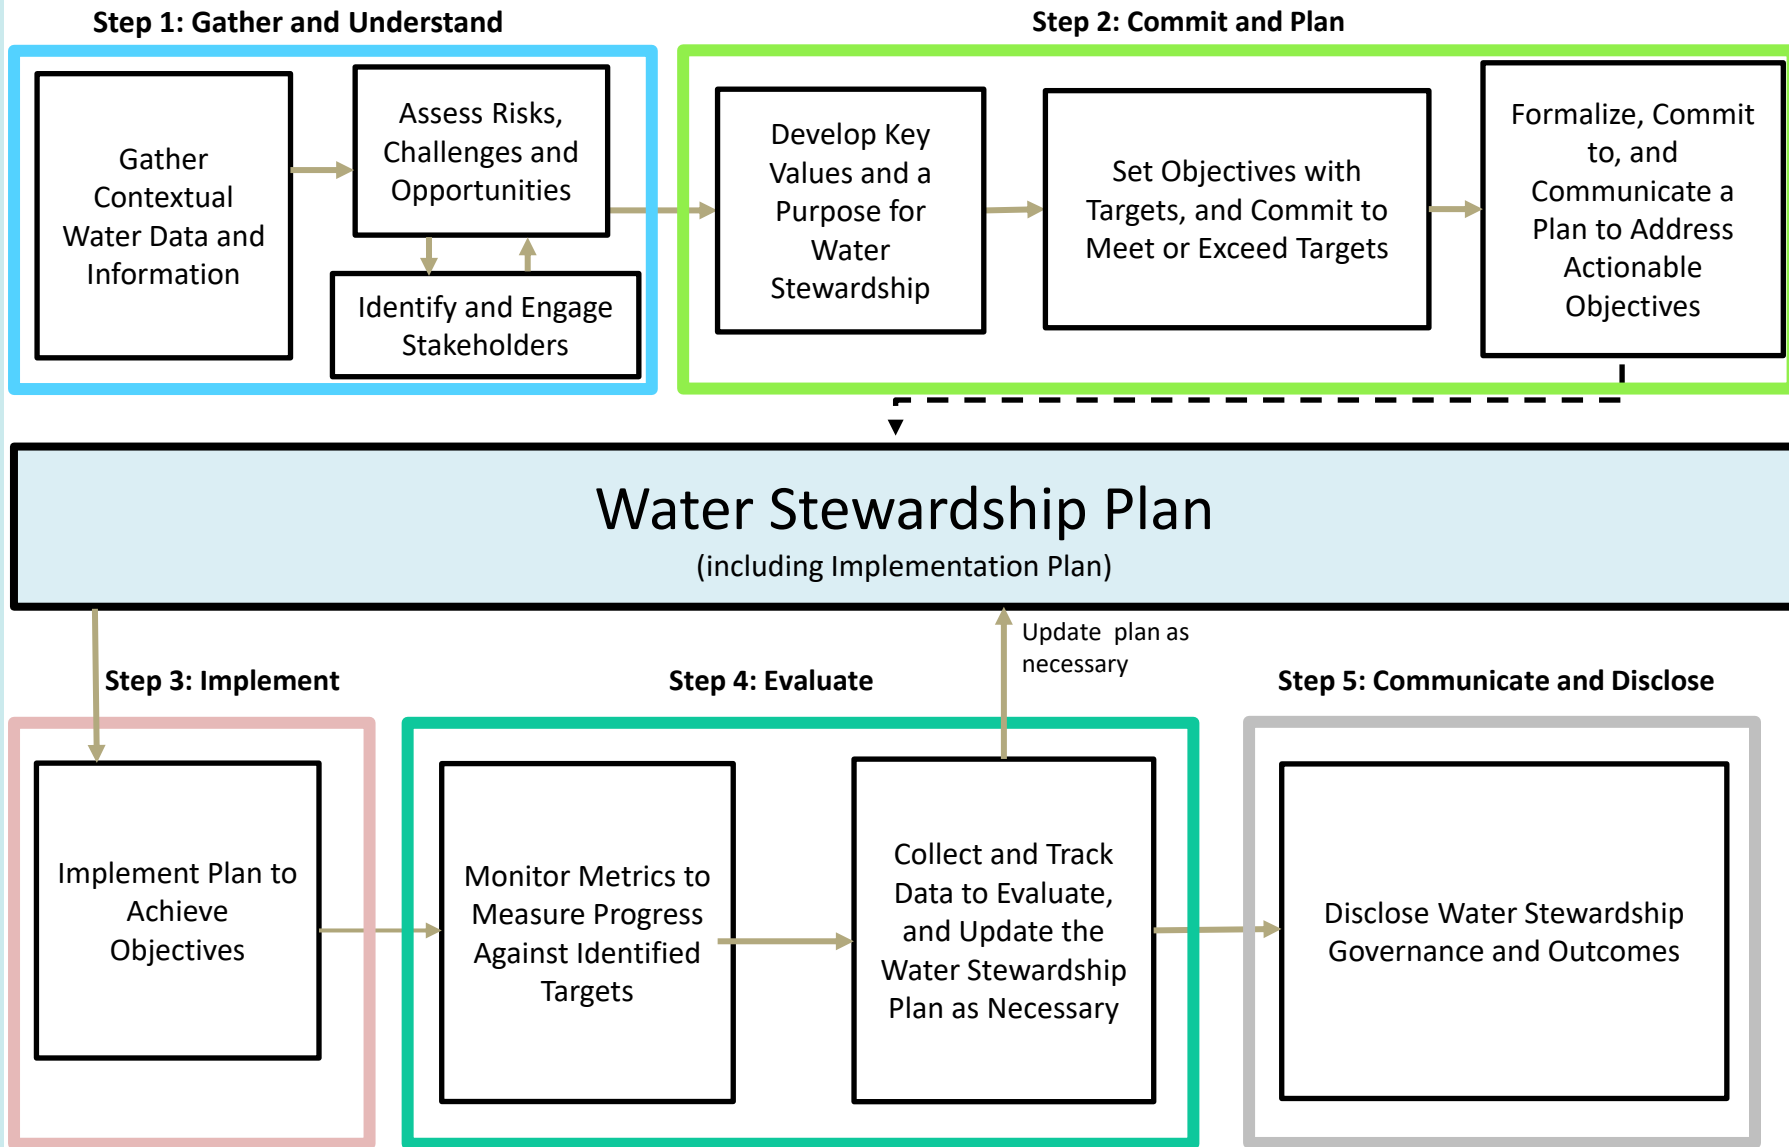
Step 1: Gather and Understand

Gather Contextual Water Data and Information

Assess Risks, Challenges and Opportunities

Identify and Engage Stakeholders

Step 2: Commit and Plan

Develop Key Values and a Purpose for Water Stewardship

Set Objectives with Targets, and Commit to Meet or Exceed Targets

Formalize, Commit to, and Communicate a Plan to Address Actionable Objectives

Water Stewardship Plan
(including Implementation Plan)

Update plan as necessary

Step 3: Implement

Implement Plan to Achieve Objectives

Step 4: Evaluate

Monitor Metrics to Measure Progress Against Identified Targets

Collect and Track Data to Evaluate, and Update the Water Stewardship Plan as Necessary

Step 5: Communicate and Disclose

Disclose Water Stewardship Governance and Outcomes